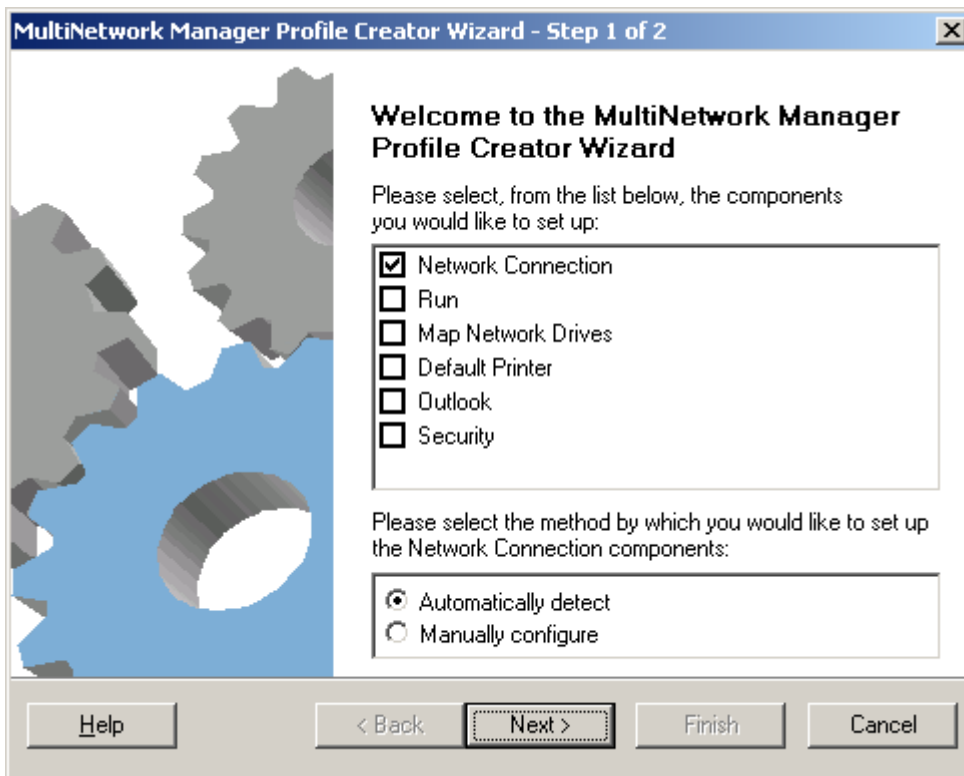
MultiNetwork Manager Profile Creator Wizard - Step 1 of 2

Welcome to the MultiNetwork Manager Profile Creator Wizard

Please select, from the list below, the components you would like to set up:

Network Connection
Run
Map Network Drives
Default Printer
Outlook
Security

Please select the method by which you would like to set up the Network Connection components:

Automatically detect
Manually configure

Help
< Back
Next >
Finish
Cancel